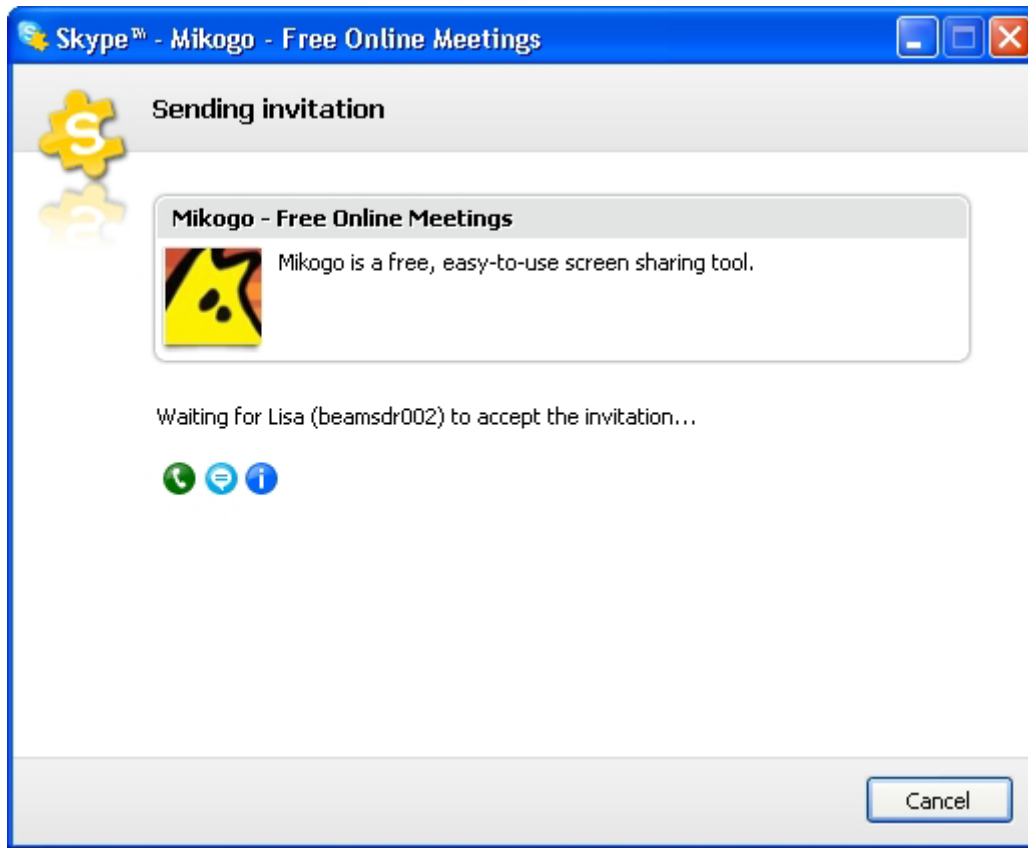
Skype™ - Mikogo - Free Online Meetings

Sending invitation

Mikogo - Free Online Meetings

Mikogo is a free, easy-to-use screen sharing tool.

Waiting for Lisa (beamsdr002) to accept the invitation...

Cancel